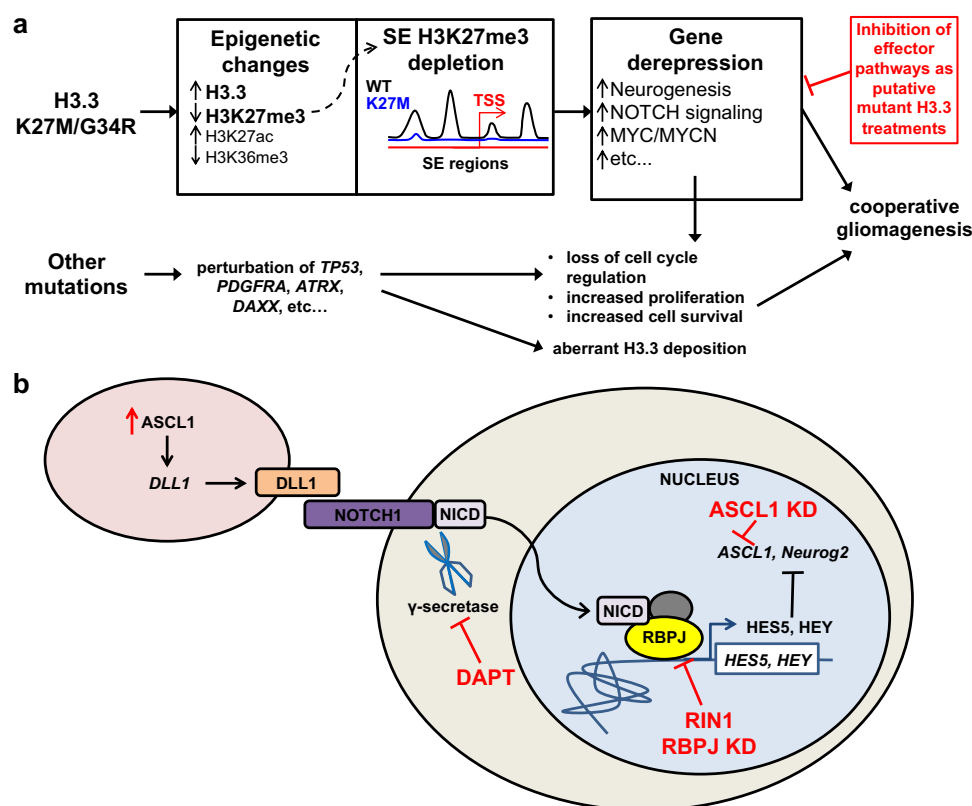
a

H3.3 K27M/G34R

Epigenetic changes
↑H3.3
↓H3K27me3
↑H3K27ac
↓H3K36me3

SE H3K27me3 depletion
WT
K27M
TSS
SE regions

Gene derepression
↑Neurogenesis
↑NOTCH signaling
↑MYC/MYCN
↑etc...

Inhibition of effector pathways as putative mutant H3.3 treatments

cooperative gliomagenesis

Other mutations

perturbation of *TP53*, *PDGFRA*, *ATRX*, *DAXX*, etc…

• loss of cell cycle regulation
• increased proliferation
• increased cell survival

aberrant H3.3 deposition

b

↑ASCL1
*DLL1*
DLL1
NOTCH1
NICD
γ-secretase
DAPT
NUCLEUS
ASCL1 KD
*ASCL1, Neurog2*
NICD
RBPJ
HES5, HEY
*HES5, HEY*
RIN1
RBPJ KD